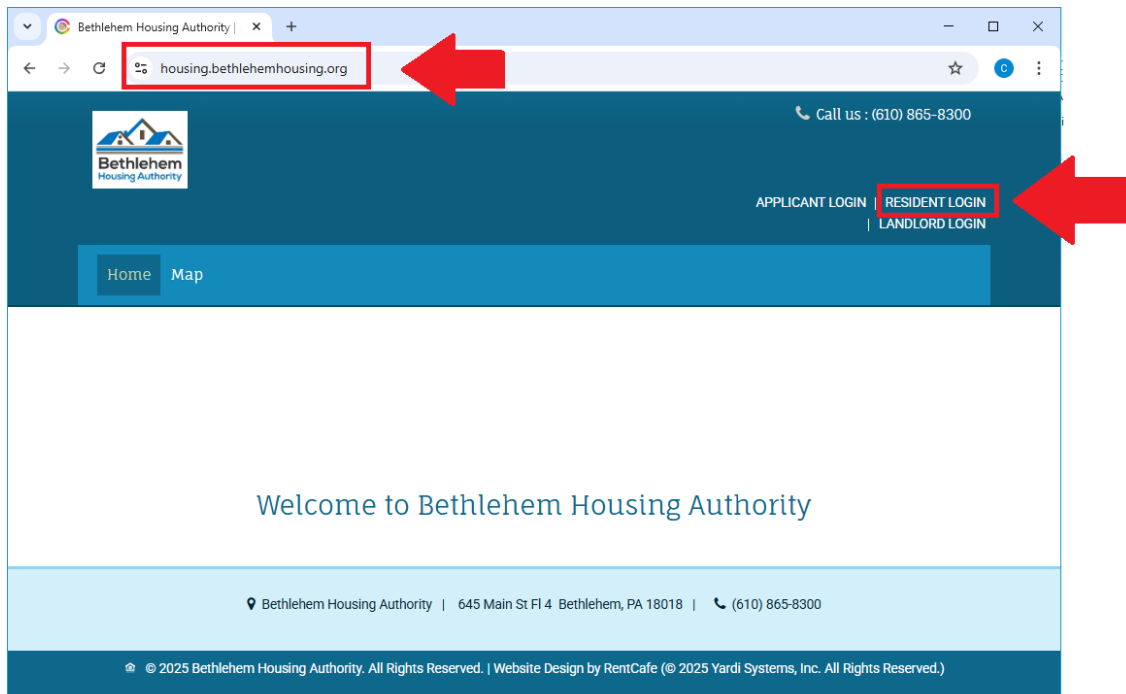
Bethlehem Housing Authority |

housing.bethlehemhousing.org

C

Call us : (610) 865-8300

Bethlehem
Housing Authority

APPLICANT LOGIN | RESIDENT LOGIN | LANDLORD LOGIN

Home Map

Welcome to Bethlehem Housing Authority

Bethlehem Housing Authority | 645 Main St Fl 4 Bethlehem, PA 18018 | (610) 865-8300

© 2025 Bethlehem Housing Authority. All Rights Reserved. | Website Design by RentCafe (© 2025 Yardi Systems, Inc. All Rights Reserved.)